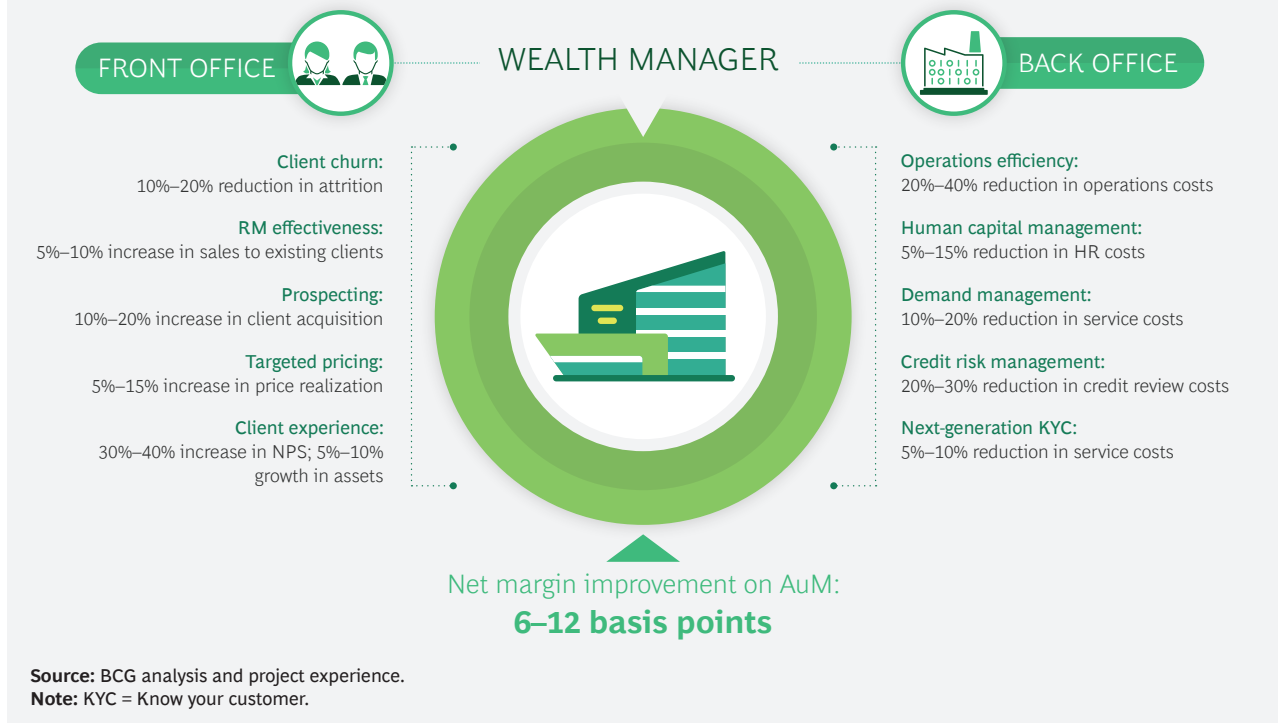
FRONT OFFICE

WEALTH MANAGER

BACK OFFICE

Client churn:
10%–20% reduction in attrition

RM effectiveness:
5%–10% increase in sales to existing clients

Prospecting:
10%–20% increase in client acquisition

Targeted pricing:
5%–15% increase in price realization

Client experience:
30%–40% increase in NPS; 5%–10% growth in assets

Operations efficiency:
20%–40% reduction in operations costs

Human capital management:
5%–15% reduction in HR costs

Demand management:
10%–20% reduction in service costs

Credit risk management:
20%–30% reduction in credit review costs

Next-generation KYC:
5%–10% reduction in service costs

Net margin improvement on AuM:
6–12 basis points

Source: BCG analysis and project experience.
Note: KYC = Know your customer.